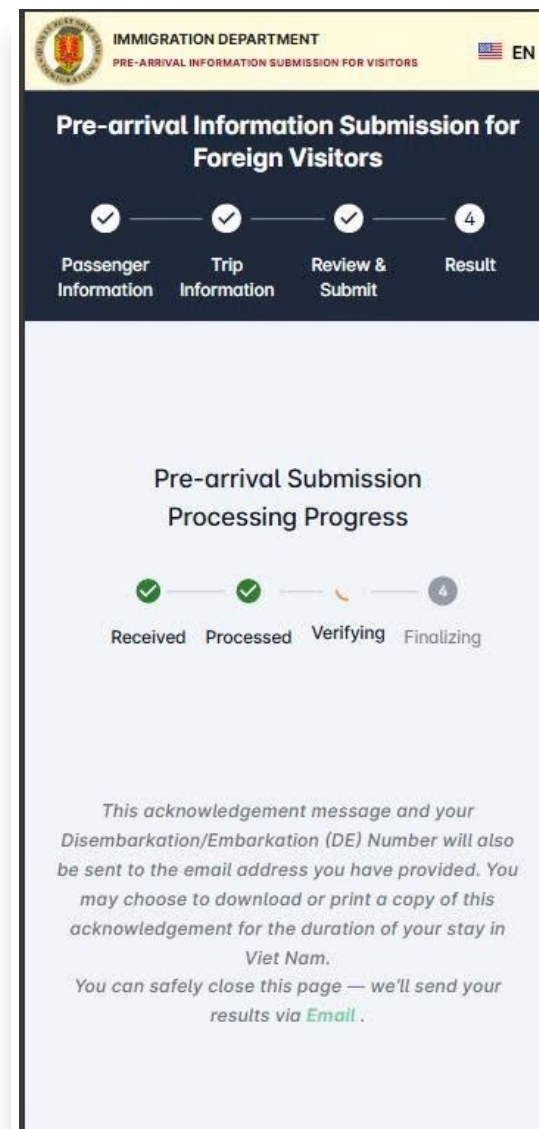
IMMIGRATION DEPARTMENT
PRE-ARRIVAL INFORMATION SUBMISSION FOR VISITORS

EN

Pre-arrival Information Submission for Foreign Visitors

4

Passenger Information

Trip Information

Review & Submit

Result

Pre-arrival Submission Processing Progress

4

Received

Processed

Verifying

Finalizing

This acknowledgement message and your Disembarkation/Embarkation (DE) Number will also be sent to the email address you have provided. You may choose to download or print a copy of this acknowledgement for the duration of your stay in Viet Nam.
You can safely close this page — we'll send your results via Email .